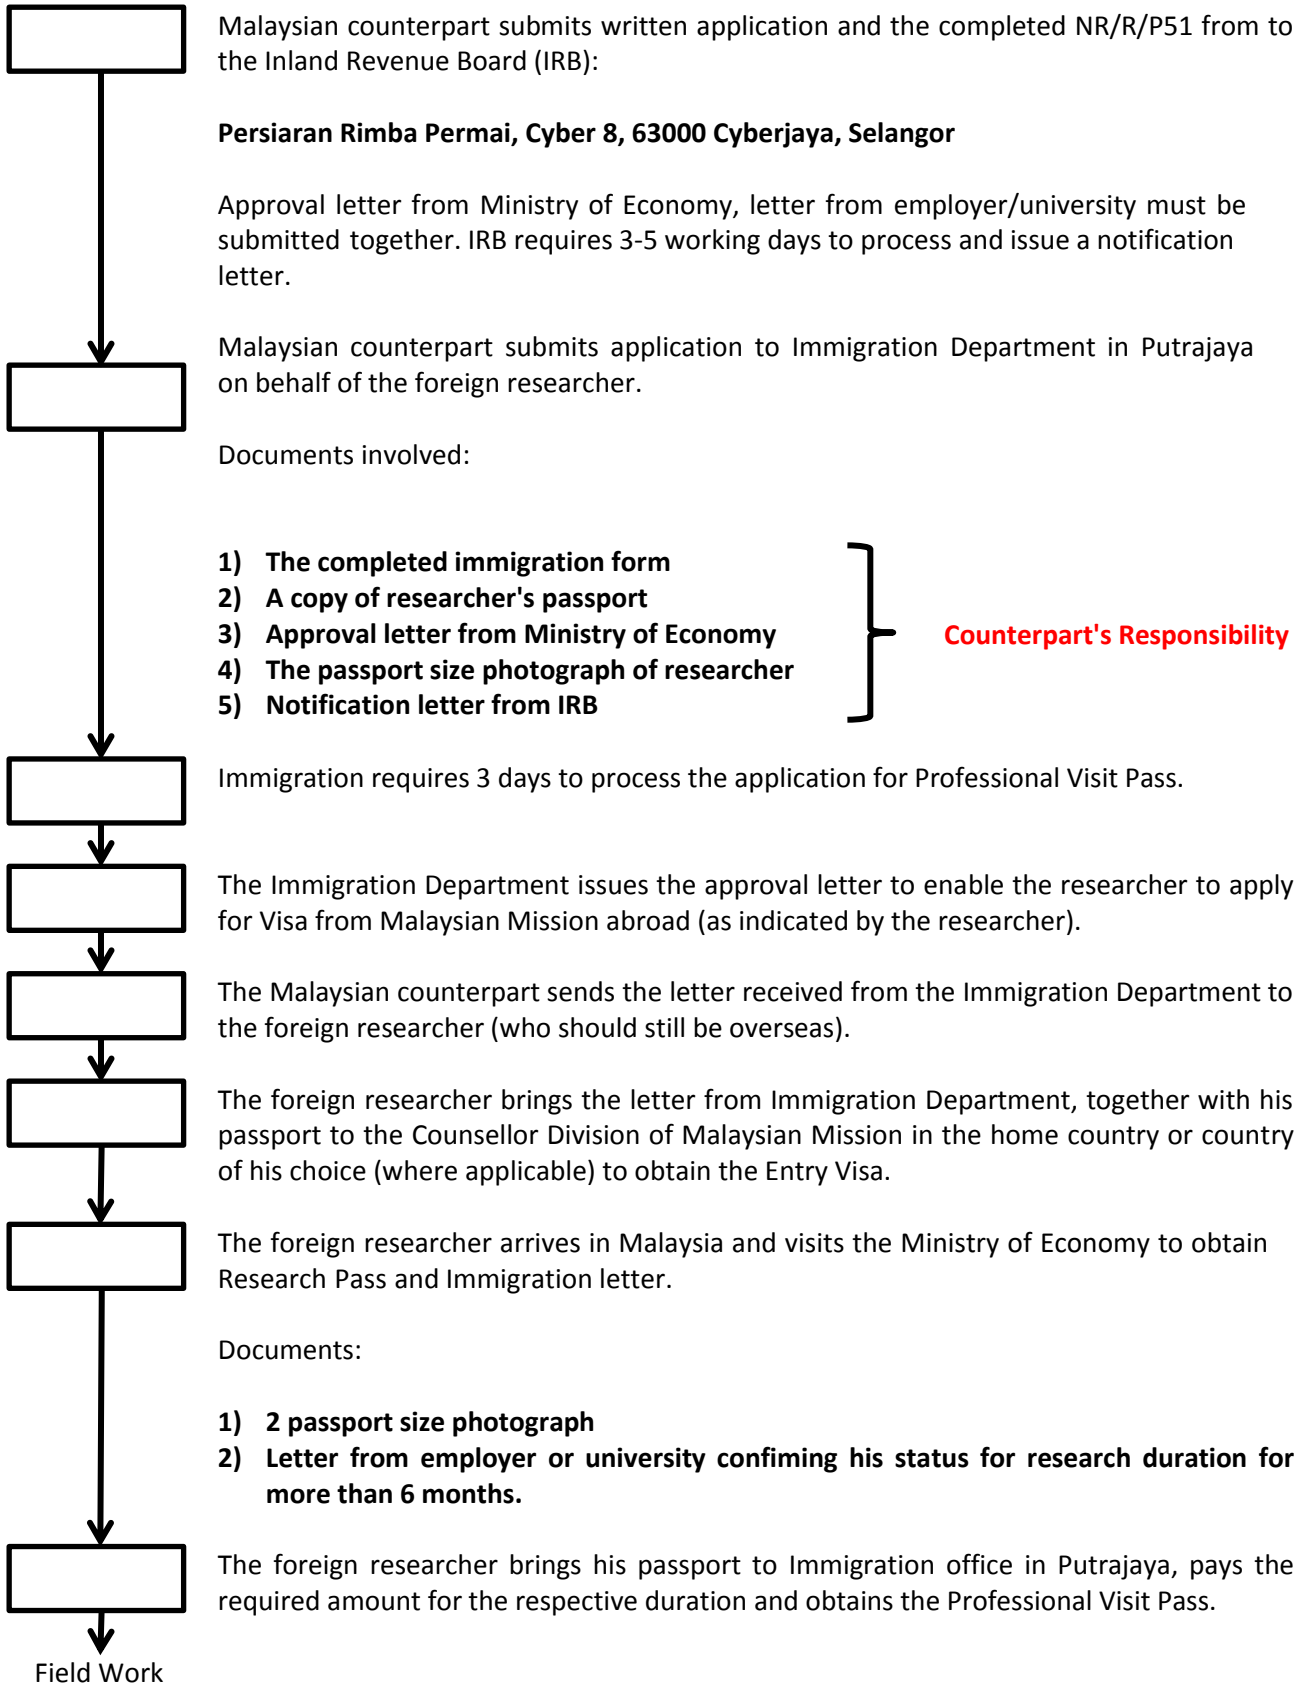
Malaysian counterpart submits written application and the completed NR/R/P51 from to the Inland Revenue Board (IRB):

**Persiaran Rimba Permai, Cyber 8, 63000 Cyberjaya, Selangor**

Approval letter from Ministry of Economy, letter from employer/university must be submitted together. IRB requires 3-5 working days to process and issue a notification letter.

Malaysian counterpart submits application to Immigration Department in Putrajaya on behalf of the foreign researcher.

Documents involved:

1) **The completed immigration form**
2) **A copy of researcher's passport**
3) **Approval letter from Ministry of Economy**
4) **The passport size photograph of researcher**
5) **Notification letter from IRB**

Counterpart's Responsibility

Immigration requires 3 days to process the application for Professional Visit Pass.

The Immigration Department issues the approval letter to enable the researcher to apply for Visa from Malaysian Mission abroad (as indicated by the researcher).

The Malaysian counterpart sends the letter received from the Immigration Department to the foreign researcher (who should still be overseas).

The foreign researcher brings the letter from Immigration Department, together with his passport to the Counsellor Division of Malaysian Mission in the home country or country of his choice (where applicable) to obtain the Entry Visa.

The foreign researcher arrives in Malaysia and visits the Ministry of Economy to obtain Research Pass and Immigration letter.

Documents:

1) **2 passport size photograph**
2) **Letter from employer or university confiming his status for research duration for more than 6 months.**

The foreign researcher brings his passport to Immigration office in Putrajaya, pays the required amount for the respective duration and obtains the Professional Visit Pass.

Field Work